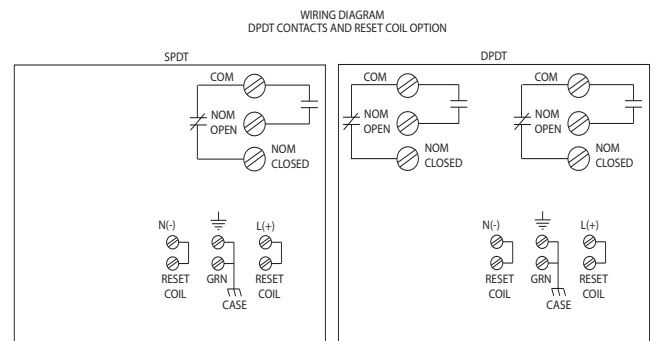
WIRING DIAGRAM
DPDT CONTACTS AND RESET COIL OPTION

SPDT

COM
NOM OPEN
NOM CLOSED

N(-)
RESET COIL
GRN
CASE
L(+)
RESET COIL

DPDT

COM
NOM OPEN
NOM CLOSED

COM
NOM OPEN
NOM CLOSED

N(-)
RESET COIL
GRN
CASE
L(+)
RESET COIL